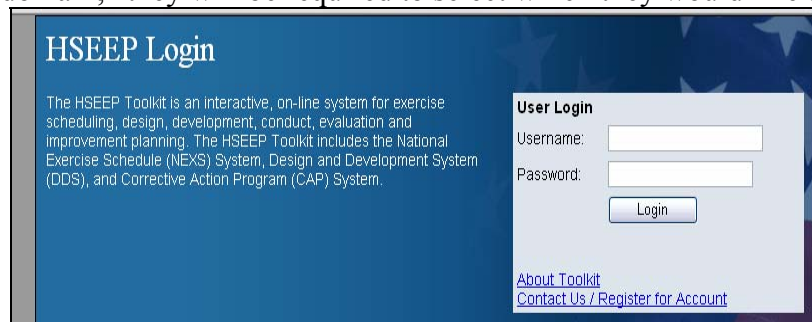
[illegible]

HSEEP Login

The HSEEP Toolkit is an interactive, on-line system for exercise scheduling, design, development, conduct, evaluation and improvement planning. The HSEEP Toolkit includes the National Exercise Schedule (NEXS) System, Design and Development System (DDS), and Corrective Action Program (CAP) System.

User Login

Username:

Password:

Login

About Toolkit

Contact Us / Register for Account